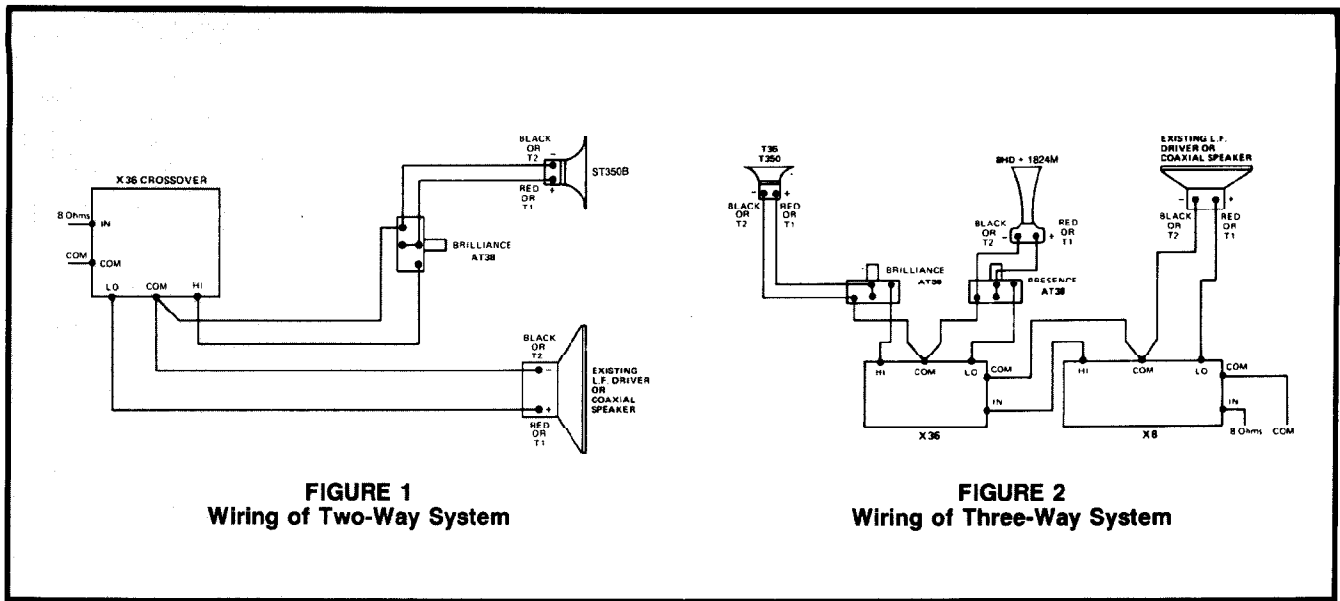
X36 CROSSOVER

8 Ohms IN

COM COM

LO COM HI

BLACK OR T2 − + RED OR T1 ST350B

BRILLIANCE AT38

BLACK OR T2 − + RED OR T1

EXISTING L.F. DRIVER OR COAXIAL SPEAKER

FIGURE 1
Wiring of Two-Way System

T35 T350

− + BLACK OR T2 RED OR T1

BRILLIANCE AT38

8HD + 1824M

BLACK OR T2 − + RED OR T1

PRESENCE AT38

EXISTING L.F. DRIVER OR COAXIAL SPEAKER

− + BLACK OR T2 RED OR T1

HI COM LO COM IN

X36

HI COM LO COM IN

X8

8 Ohms COM

FIGURE 2
Wiring of Three-Way System